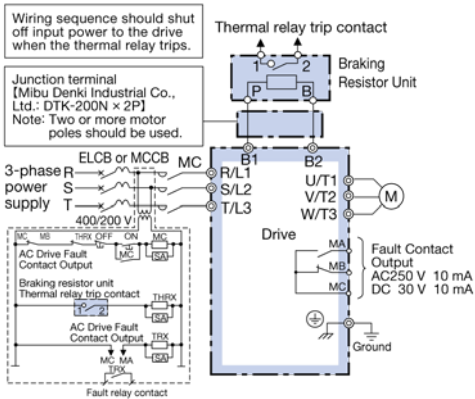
Wiring sequence should shut off input power to the drive when the thermal relay trips.

Thermal relay trip contact

1 2

Braking Resistor Unit

P B

Junction terminal
【Mibu Denki Industrial Co., Ltd.: DTK-200N × 2P】
Note: Two or more motor poles should be used.

3-phase power supply

R
S
T

ELCB or MCCB

MC

400/200 V

B1 B2

R/L1
S/L2
T/L3

U/T1
V/T2
W/T3

M

Drive

MA
MB
MC

Fault Contact Output
AC250 V 10 mA
DC 30 V 10 mA

Ground

MC MB THRX OFF ON MC

AC Drive Fault Contact Output

MC SA

Braking resistor unit
Thermal relay trip contact

1 2

THRX

SA

AC Drive Fault Contact Output

TRX

MC MA

SA

TRX

Fault relay contact